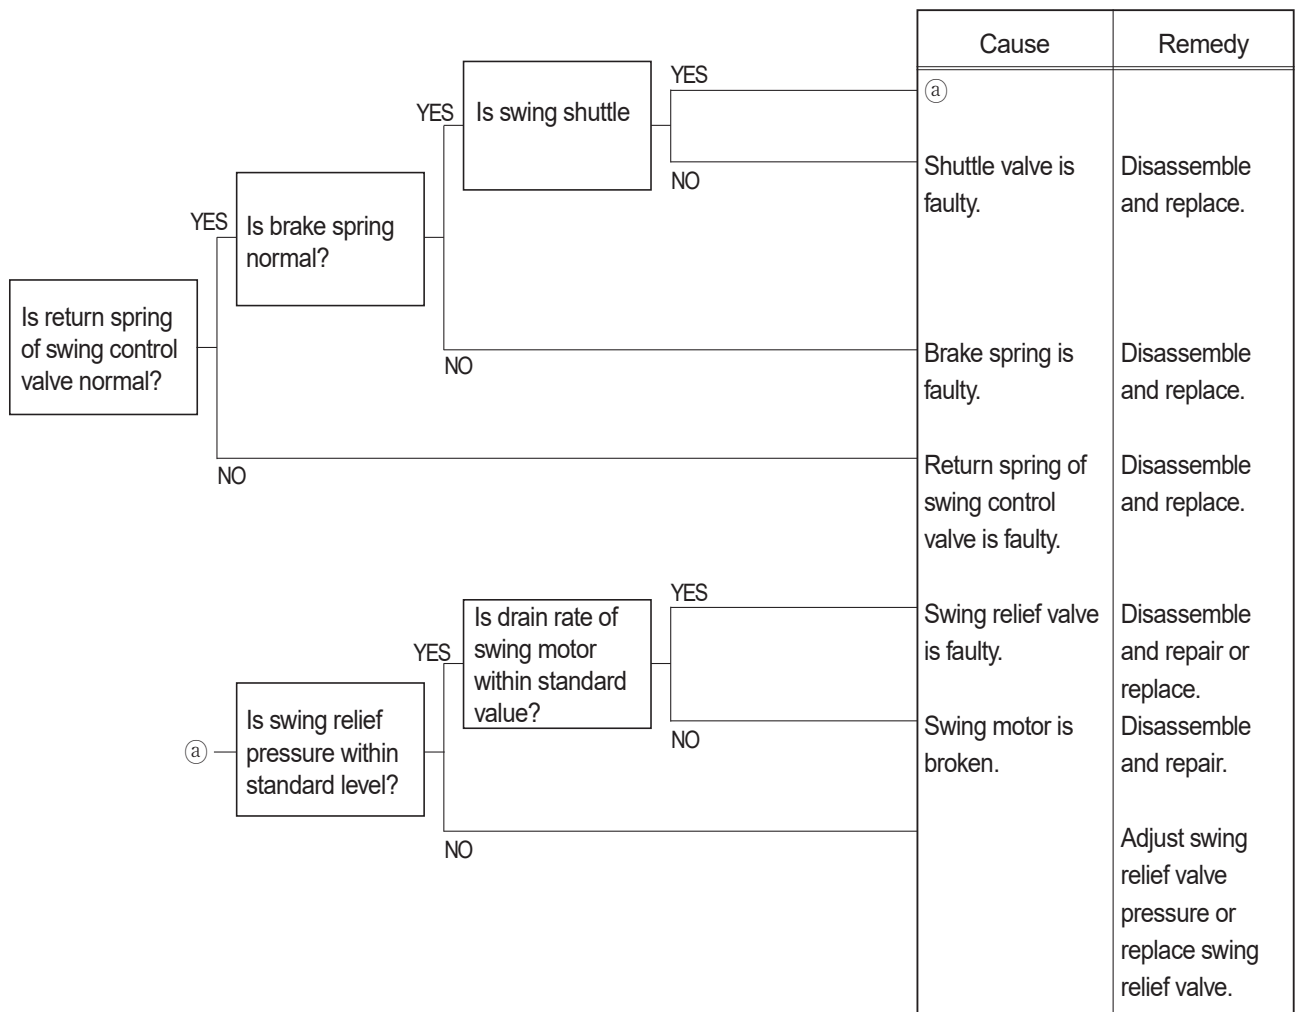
Is return spring of swing control valve normal?

YES

Is brake spring normal?

YES

Is swing shuttle

YES

NO

NO

NO

ⓐ

Is swing relief pressure within standard level?

YES

Is drain rate of swing motor within standard value?

YES

NO

NO

| Cause | Remedy |
|---|---|
| ⓐ | |
| Shuttle valve is faulty. | Disassemble and replace. |
| Brake spring is faulty. | Disassemble and replace. |
| Return spring of swing control valve is faulty. | Disassemble and replace. |
| Swing relief valve is faulty. | Disassemble and repair or replace. |
| Swing motor is broken. | Disassemble and repair. |
| | Adjust swing relief valve pressure or replace swing relief valve. |